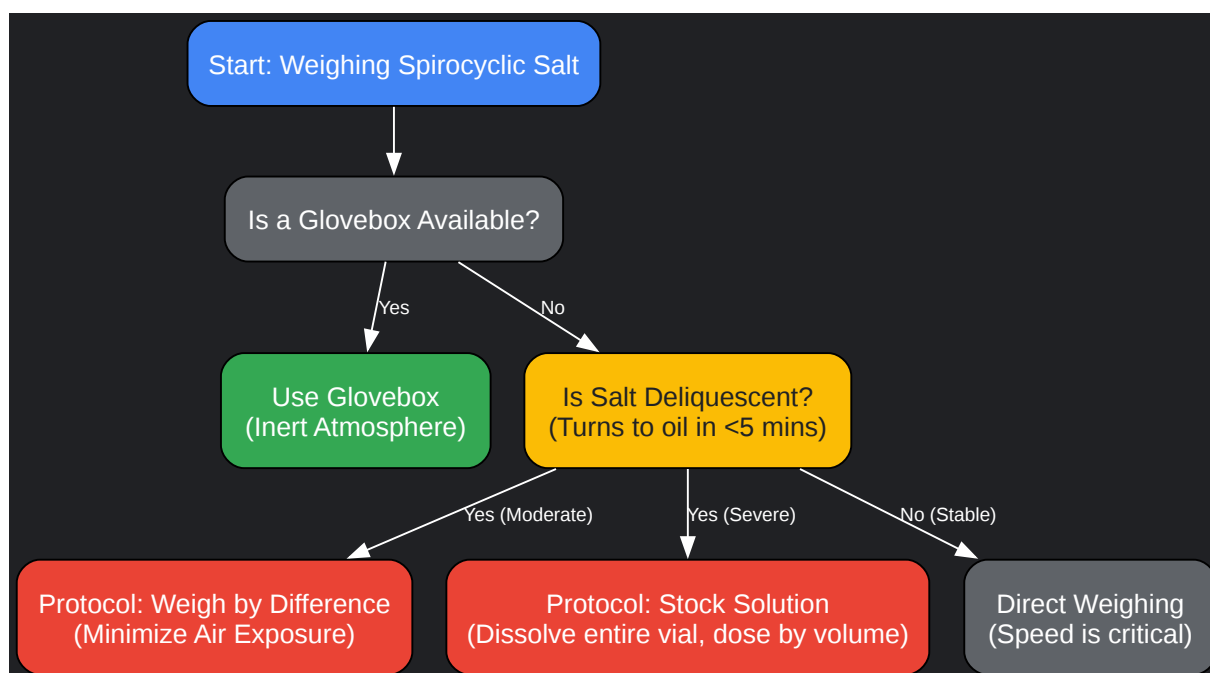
Start: Weighing Spirocyclic Salt

Is a Glovebox Available?

Yes

No

Use Glovebox
(Inert Atmosphere)

Is Salt Deliquescent?
(Turns to oil in <5 mins)

Yes (Moderate)

Yes (Severe)

No (Stable)

Protocol: Weigh by Difference
(Minimize Air Exposure)

Protocol: Stock Solution
(Dissolve entire vial, dose by volume)

Direct Weighing
(Speed is critical)